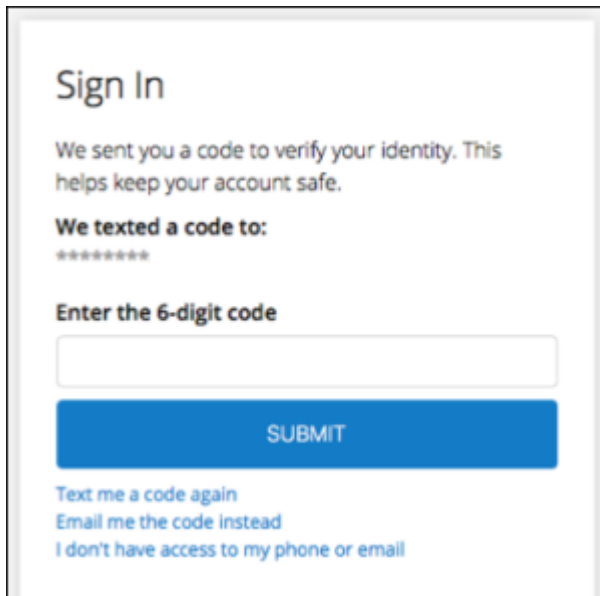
Sign In

We sent you a code to verify your identity. This helps keep your account safe.

We texted a code to:

********

Enter the 6-digit code

SUBMIT

Text me a code again

Email me the code instead

I don't have access to my phone or email